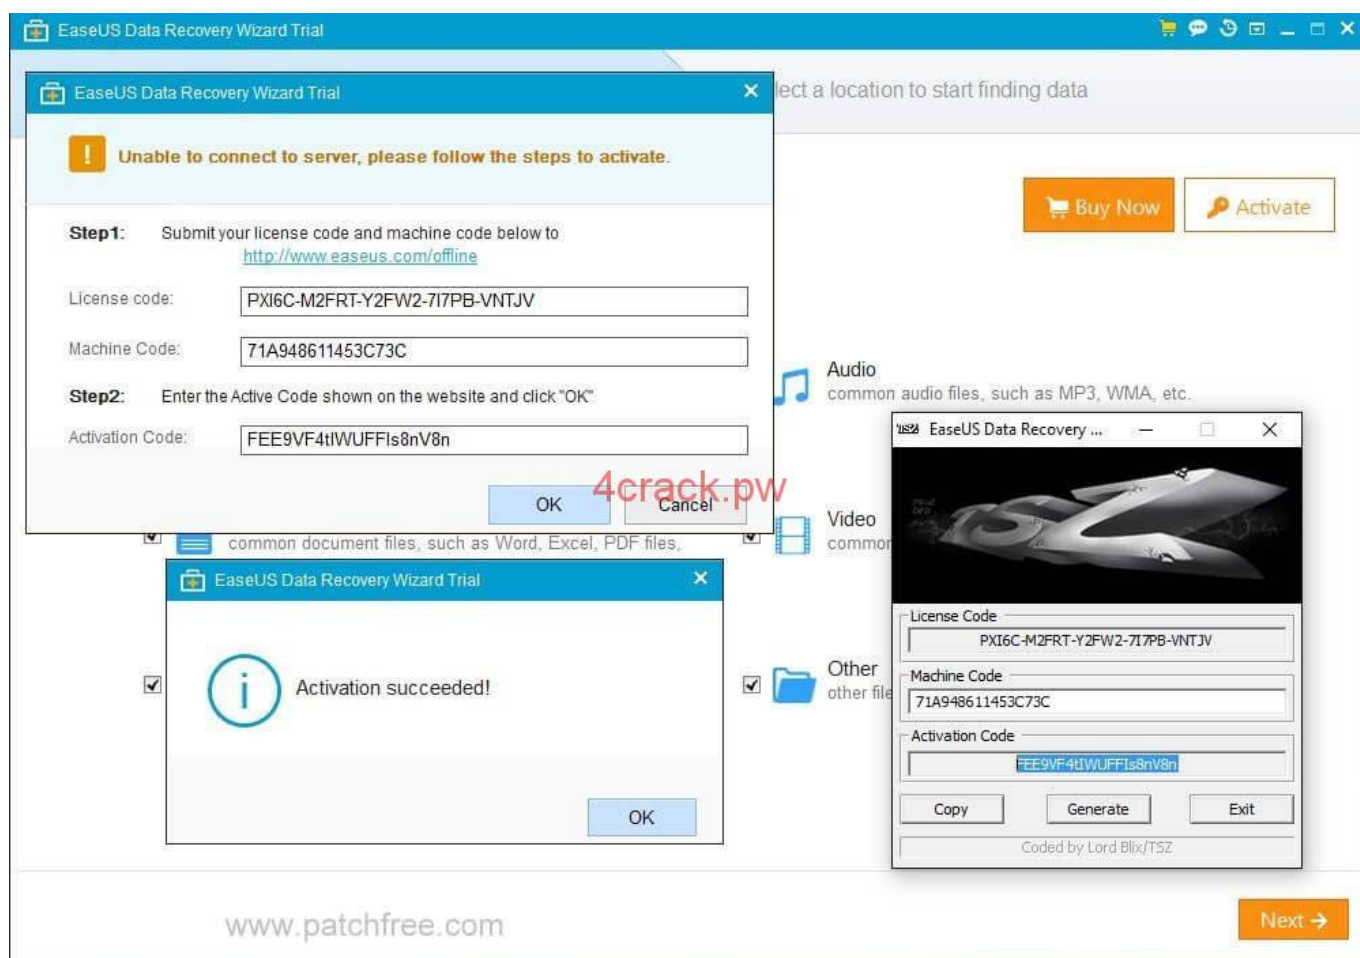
EaseUS Data Recovery Wizard Trial

lect a location to start finding data

Buy Now
Activate

EaseUS Data Recovery Wizard Trial

Unable to connect to server, please follow the steps to activate.

Step1: Submit your license code and machine code below to http://www.easeus.com/offline

License code: PXI6C-M2FRT-Y2FW2-7I7PB-VNTJV

Machine Code: 71A948611453C73C

Step2: Enter the Active Code shown on the website and click "OK"

Activation Code: FEE9VF4tIWUFFIs8nV8n

OK
Cancel

4crack.pw

common document files, such as Word, Excel, PDF files,

Audio
common audio files, such as MP3, WMA, etc.

Video
commo

Other
other file

EaseUS Data Recovery Wizard Trial

Activation succeeded!

OK

EaseUS Data Recovery ...

License Code
PXI6C-M2FRT-Y2FW2-7I7PB-VNTJV

Machine Code
71A948611453C73C

Activation Code
FEE9VF4tIWUFFIs8nV8n

Copy
Generate
Exit

Coded by Lord Blix/TSZ

www.patchfree.com

Next